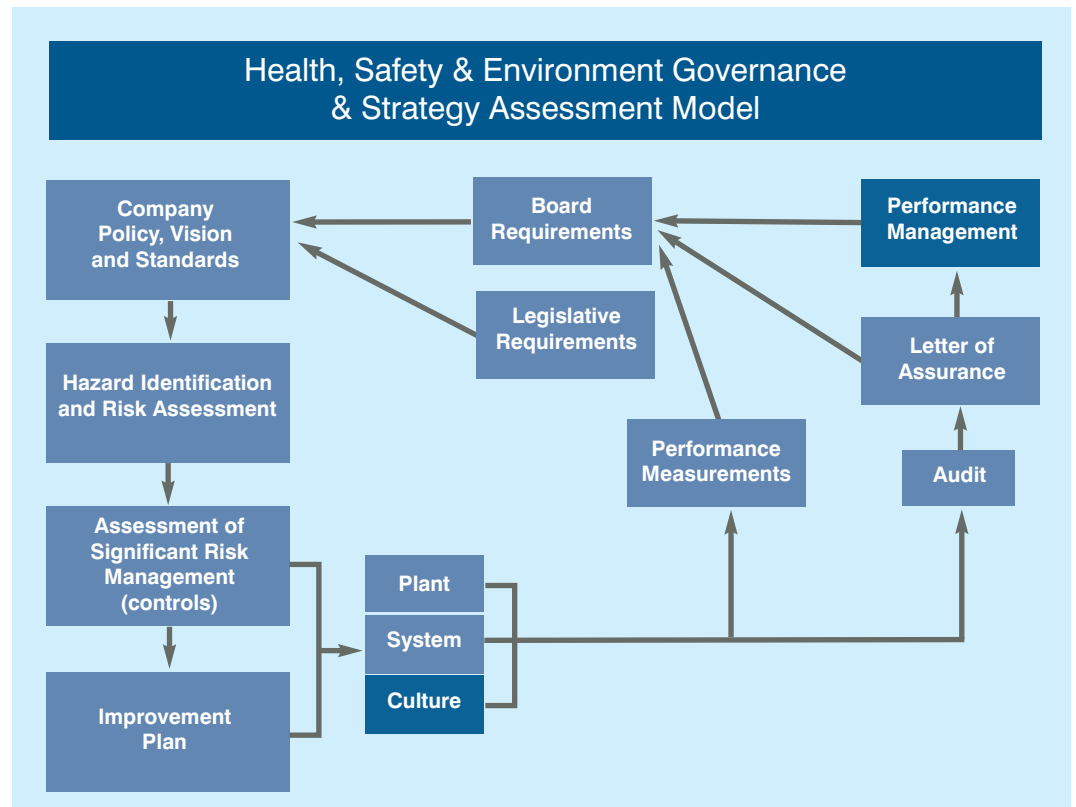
Health, Safety & Environment Governance & Strategy Assessment Model

Company Policy, Vision and Standards

Board Requirements

Performance Management

Legislative Requirements

Letter of Assurance

Hazard Identification and Risk Assessment

Performance Measurements

Audit

Assessment of Significant Risk Management (controls)

Plant

System

Culture

Improvement Plan